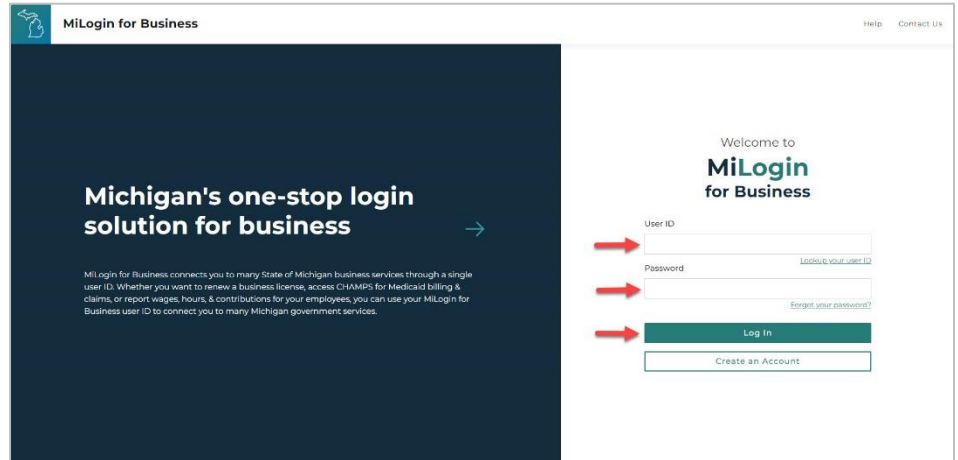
MiLogin for Business

Help Contact Us

Michigan's one-stop login solution for business

MiLogin for Business connects you to many State of Michigan business services through a single user ID. Whether you want to renew a business license, access CHAMPS for Medicaid billing & claims, or report wages, hours, & contributions for your employees, you can use your MiLogin for Business user ID to connect you to many Michigan government services.

Welcome to

MiLogin

for Business

User ID

Lookup your user ID

Password

Forgot your password?

Log In

Create an Account